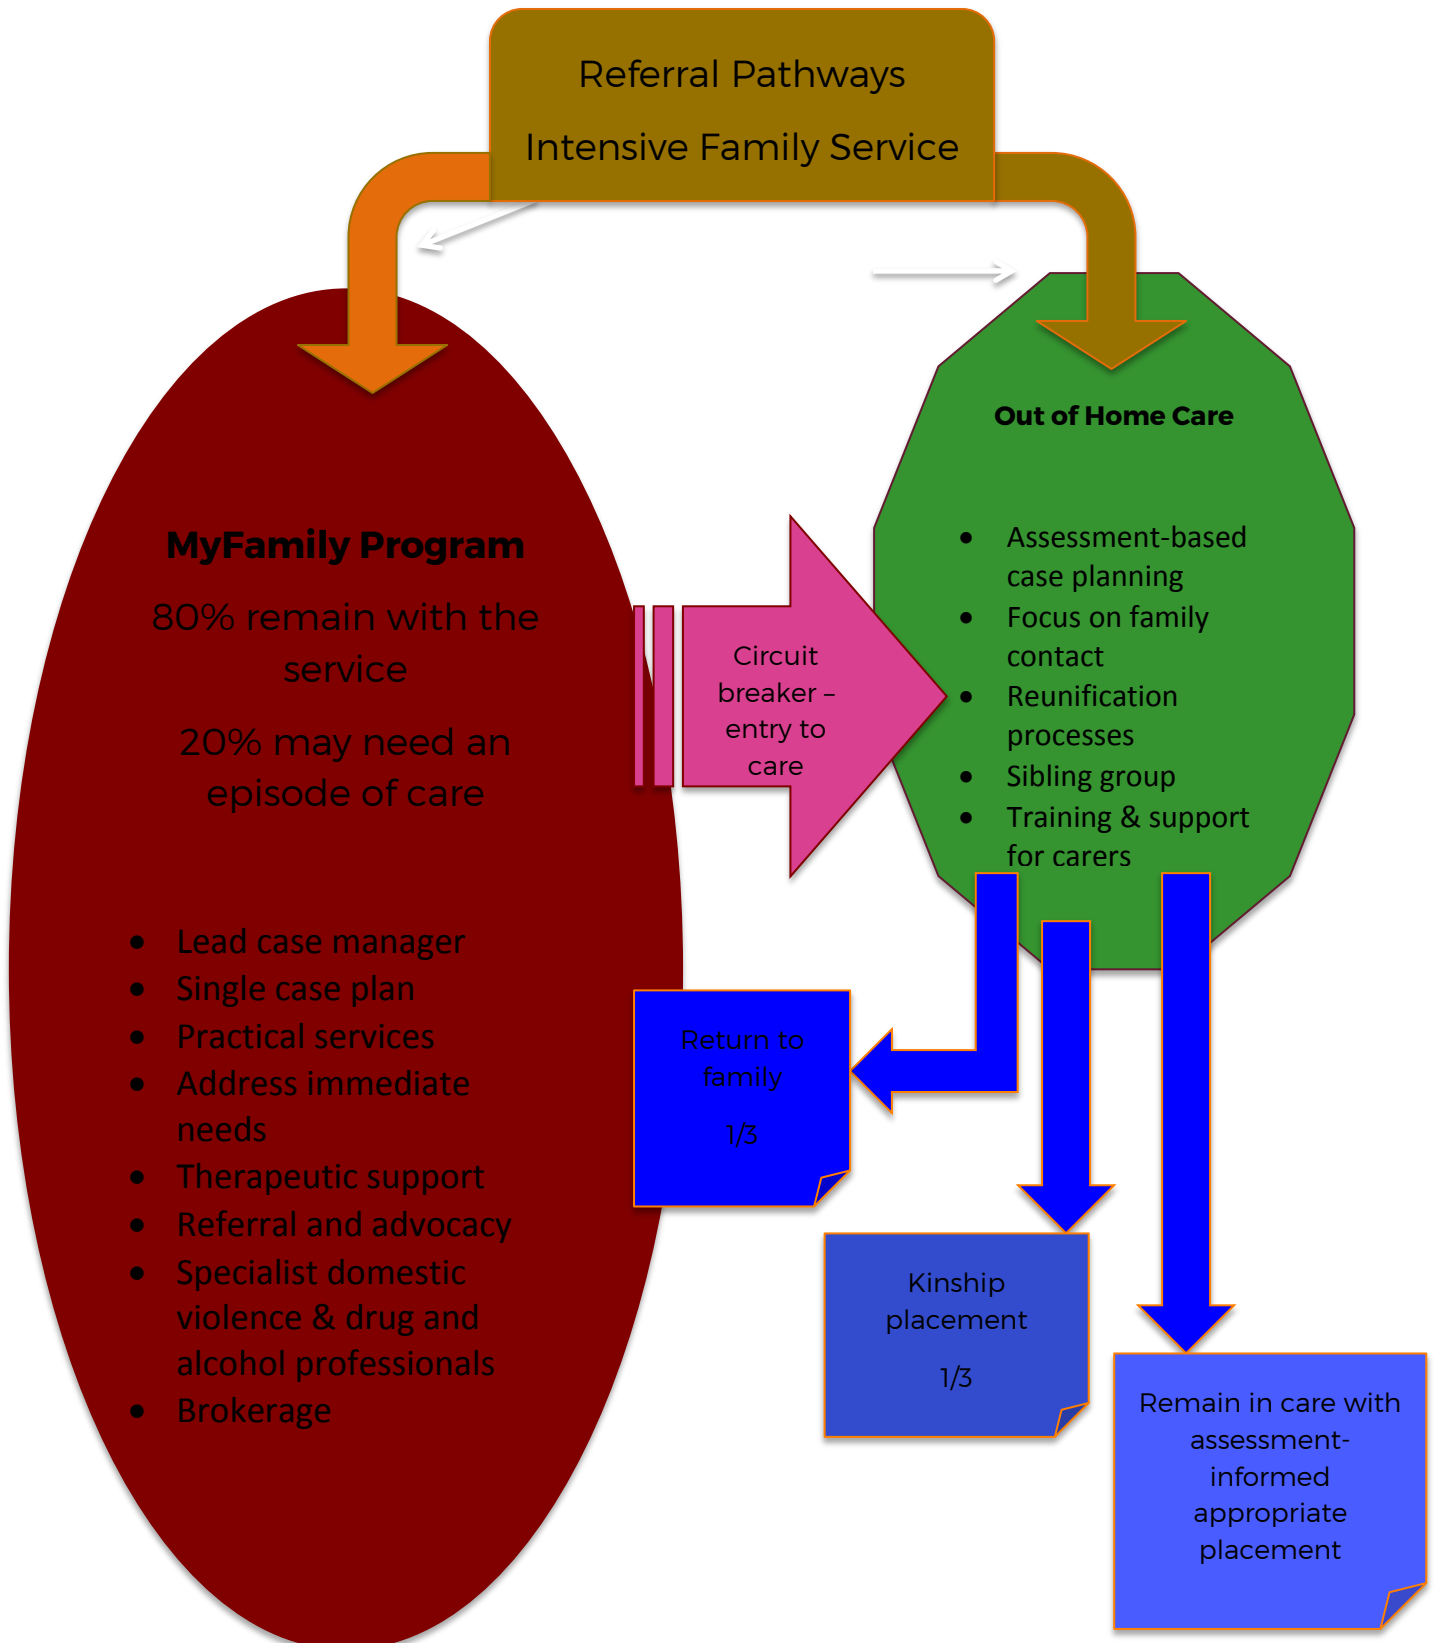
Referral Pathways

Intensive Family Service

MyFamily Program

80% remain with the service

20% may need an episode of care

- Lead case manager
- Single case plan
- Practical services
- Address immediate needs
- Therapeutic support
- Referral and advocacy
- Specialist domestic violence & drug and alcohol professionals
- Brokerage

Circuit breaker – entry to care

Out of Home Care

- Assessment-based case planning
- Focus on family contact
- Reunification processes
- Sibling group
- Training & support for carers

Return to family

1/3

Kinship placement

1/3

Remain in care with assessment-informed appropriate placement